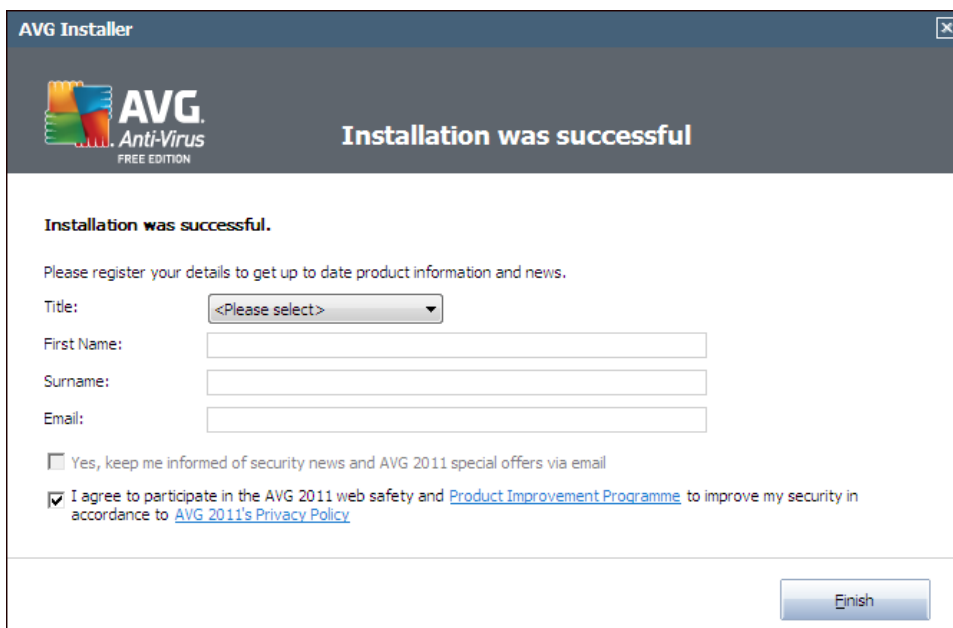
AVG Installer

AVG. Anti-Virus FREE EDITION

Installation was successful

Installation was successful.

Please register your details to get up to date product information and news.

Title: <Please select>

First Name:

Surname:

Email:

Yes, keep me informed of security news and AVG 2011 special offers via email

I agree to participate in the AVG 2011 web safety and Product Improvement Programme to improve my security in accordance to AVG 2011's Privacy Policy

Finish